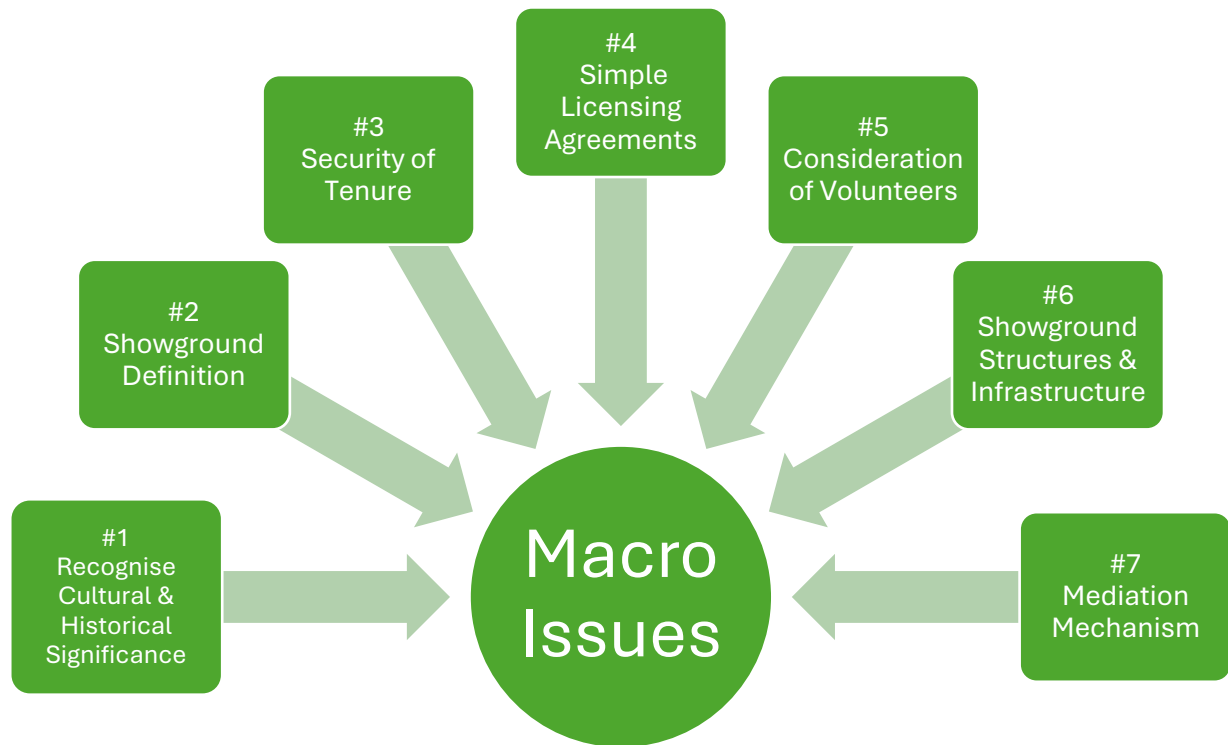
#1
Recognise Cultural & Historical Significance

#2
Showground Definition

#3
Security of Tenure

#4
Simple Licensing Agreements

#5
Consideration of Volunteers

#6
Showground Structures & Infrastructure

#7
Mediation Mechanism

Macro Issues